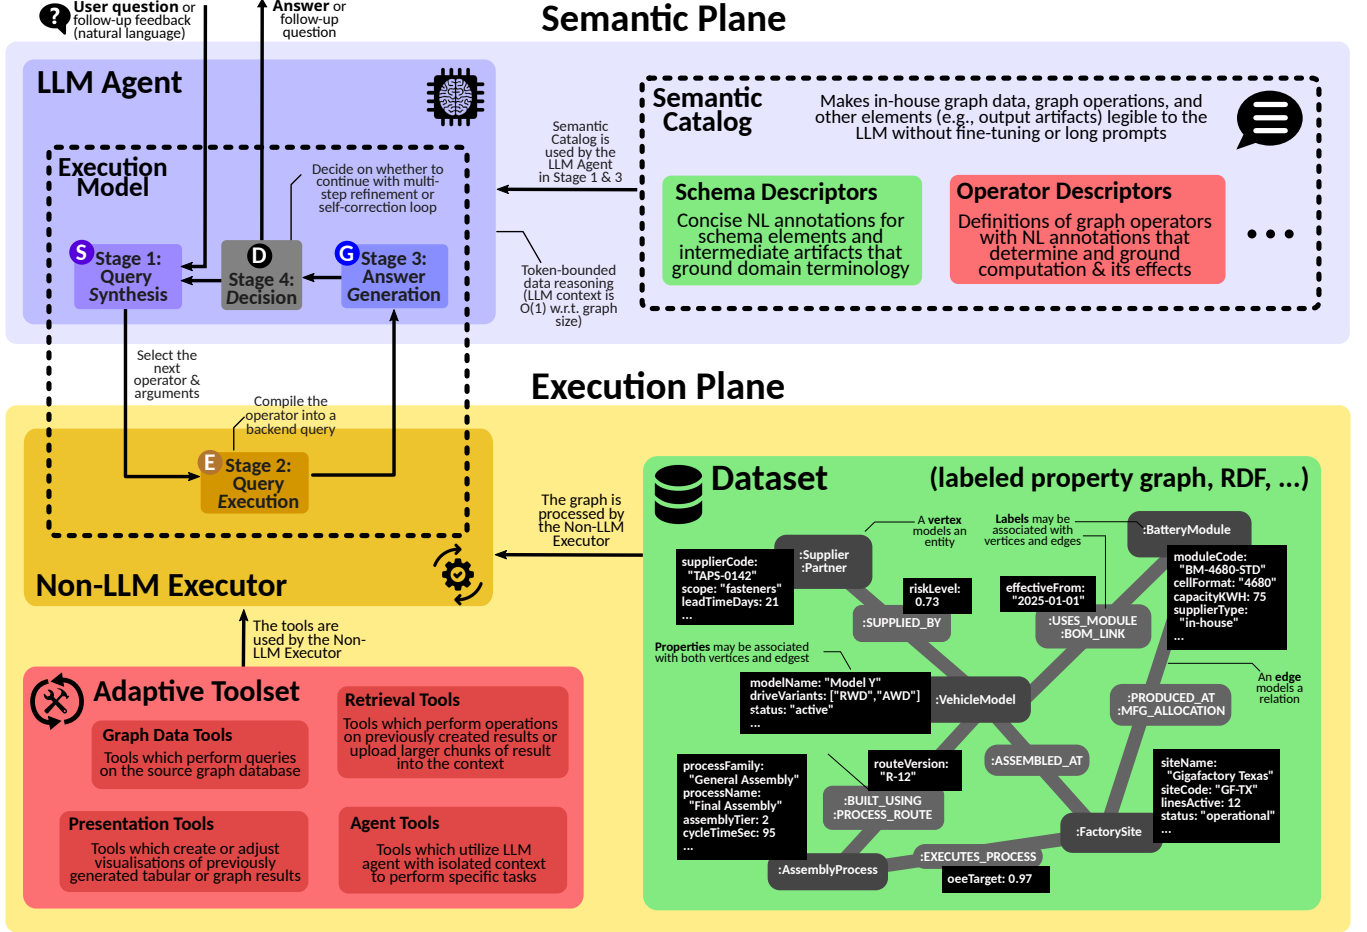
User question or follow-up feedback (natural language)

Answer or follow-up question

Semantic Plane

LLM Agent

Execution Model

Decide on whether to continue with multi-step refinement or self-correction loop

S Stage 1: Query Synthesis

D Stage 4: Decision

G Stage 3: Answer Generation

Semantic Catalog is used by the LLM Agent in Stage 1 & 3

Token-bounded data reasoning (LLM context is O(1) w.r.t. graph size)

Semantic Catalog

Makes in-house graph data, graph operations, and other elements (e.g., output artifacts) legible to the LLM without fine-tuning or long prompts

Schema Descriptors
Concise NL annotations for schema elements and intermediate artifacts that ground domain terminology

Operator Descriptors
Definitions of graph operators with NL annotations that determine and ground computation & its effects

...

Select the next operator & arguments

Execution Plane

Compile the operator into a backend query

E Stage 2: Query Execution

Non-LLM Executor

The graph is processed by the Non-LLM Executor

Dataset (labeled property graph, RDF, ...)

A vertex models an entity

Labels may be associated with vertices and edges

:BatteryModule

:Supplier :Partner

supplierCode: "TAPS-0142"
scope: "fasteners"
leadTimeDays: 21
...

riskLevel: 0.73

:SUPPLIED_BY

effectiveFrom: "2025-01-01"

:USES_MODULE :BOM_LINK

moduleCode: "BM-4680-STD"
cellFormat: "4680"
capacityKWH: 75
supplierType: "in-house"
...

Properties may be associated with both vertices and edgest

modelName: "Model Y"
driveVariants: ["RWD","AWD"]
status: "active"
...

:VehicleModel

An edge models a relation

:PRODUCED_AT :MFG_ALLOCATION

processFamily: "General Assembly"
processName: "Final Assembly"
assemblyTier: 2
cycleTimeSec: 95
...

routeVersion: "R-12"

:ASSEMBLED_AT

siteName: "Gigafactory Texas"
siteCode: "GF-TX"
linesActive: 12
status: "operational"
...

:BUILT_USING :PROCESS_ROUTE

:FactorySite

:EXECUTES_PROCESS

:AssemblyProcess

oeeTarget: 0.97

The tools are used by the Non-LLM Executor

Adaptive Toolset

Graph Data Tools
Tools which perform queries on the source graph database

Retrieval Tools
Tools which perform operations on previously created results or upload larger chunks of result into the context

Presentation Tools
Tools which create or adjust visualisations of previously generated tabular or graph results

Agent Tools
Tools which utilize LLM agent with isolated context to perform specific tasks